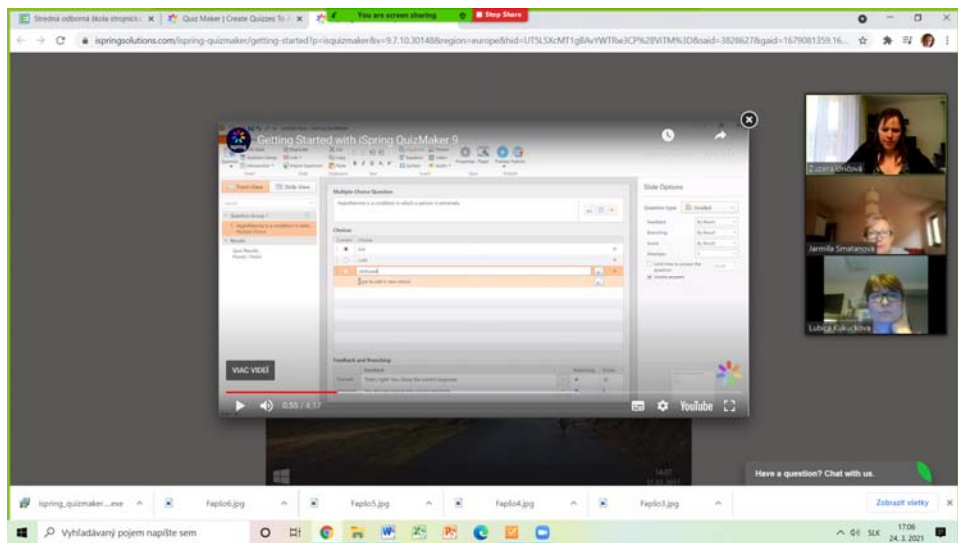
Stredná odborná škola strojníck × | Quiz Maker | Create Quizzes To × | You are screen sharing | Stop Share

ispringsolutions.com/ispring-quizmaker/getting-started?p=isquizmaker&v=9.7.10.30148&region=europe&hid=UT5L5XcMT1g8AvYWTRw3CP%2BVlTM%3D&said=3828627&gaid=1679081359.16...

Getting Started with iSpring QuizMaker 9

Form View | Slide View

Question Group 1

Results

Multiple Choice Question

Choices

Slide Options

Question type: Graded

Feedback and Branching

VIAC VIDEÍ

0:55 / 4:17

YouTube

Zuzana Hričová

Jarmila Smatanová

Lubica Kakucková

Have a question? Chat with us.

ispring_quizmaker....exe | Faplo6.jpg | Faplo5.jpg | Faplo4.jpg | Faplo3.jpg | Zobraziť všetky

Vyhľadávaný pojem napíšte sem

SLK 17:06 24. 3. 2021